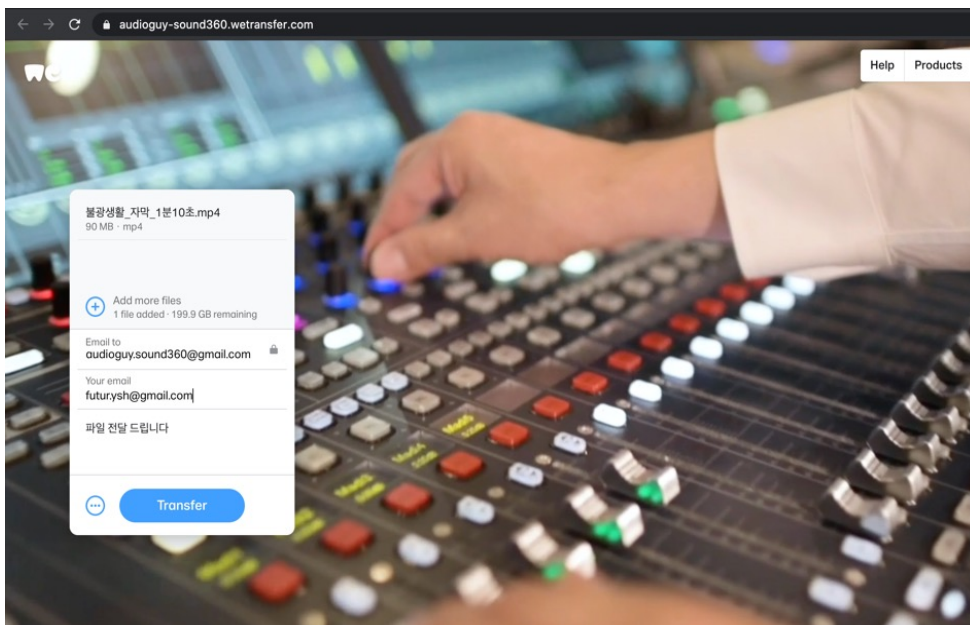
audioguy-sound360.wetransfer.com

Help Products

불광생활_자막_1분10초.mp4
90 MB · mp4

Add more files
1 file added · 199.9 GB remaining

Email to
audioguy.sound360@gmail.com

Your email
futur.ysh@gmail.com

파일 전달 드립니다

Transfer